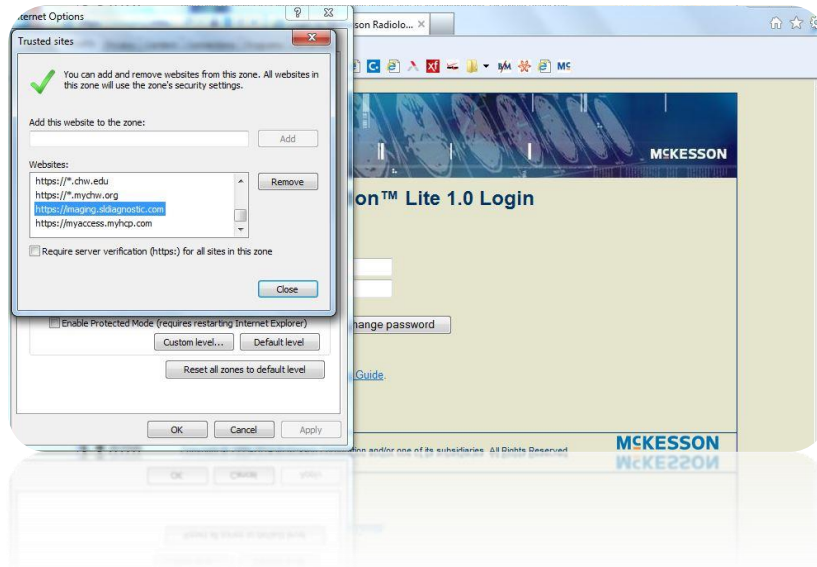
nternet Options

Trusted sites

You can add and remove websites from this zone. All websites in this zone will use the zone's security settings.

Add this website to the zone:

Add

Websites:

https://*.chw.edu
https://*.mychw.org
https://imaging.sldiagnostic.com
https://myaccess.myhcp.com

Remove

Require server verification (https:) for all sites in this zone

Close

Enable Protected Mode (requires restarting Internet Explorer)

Custom level...

Default level

Reset all zones to default level

OK

Cancel

Apply

son Radiolo... ×

MCKESSON

on™ Lite 1.0 Login

hange password

Guide.

MCKESSON

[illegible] and/or one of its subsidiaries. All Rights Reserved